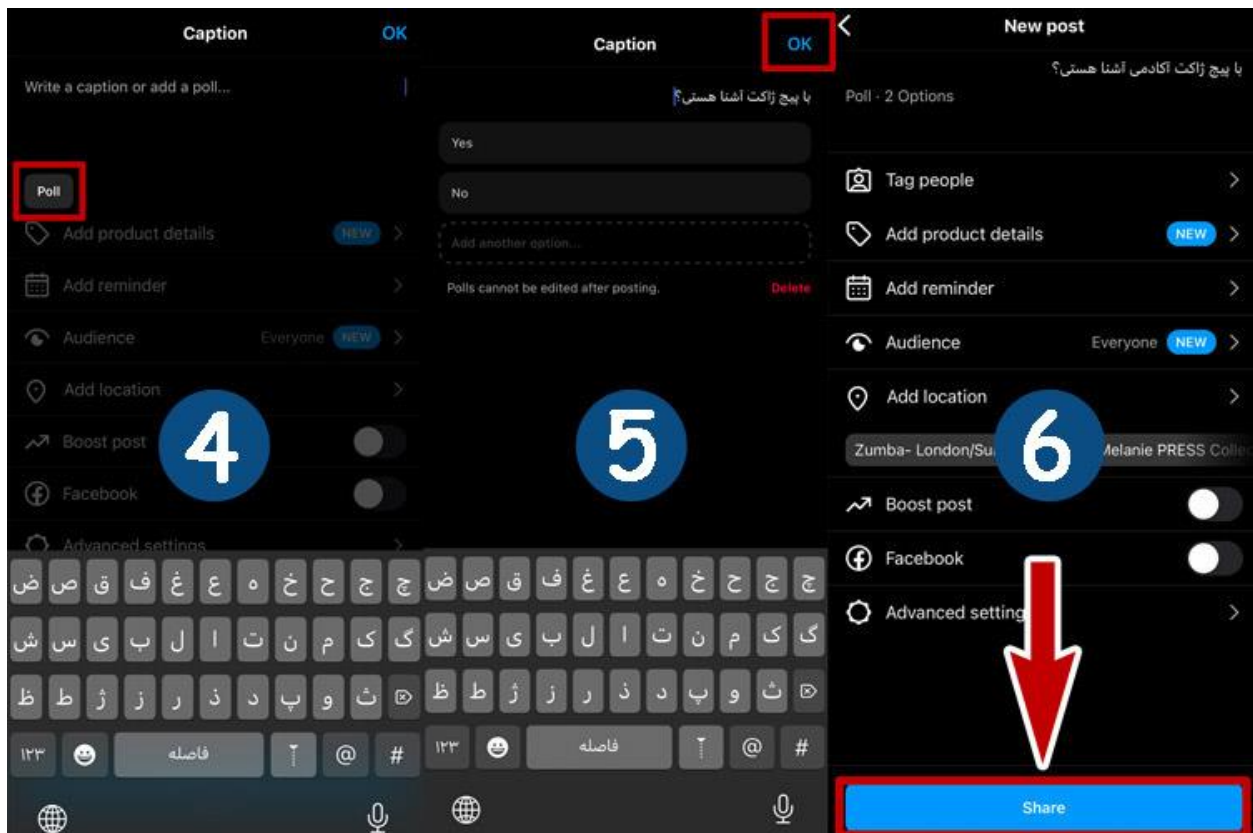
Caption OK

Write a caption or add a poll...

Poll

Add product details NEW

Add reminder

Audience Everyone NEW

Add location

Boost post

Facebook

Advanced settings

4

ض ص ق ف غ ع ه خ ح ج چ
ش س ی ب ل ا ت ن م ک گ
ظ ط ژ ز ر ذ د پ و ث
۱۲۳ فاصله آ @ #

Caption OK

با پیج ژاکت آشنا هستی؟

Yes

No

Add another option...

Polls cannot be edited after posting. Delete

5

ض ص ق ف غ ع ه خ ح ج چ
ش س ی ب ل ا ت ن م ک گ
ظ ط ژ ز ر ذ د پ و ث
۱۲۳ فاصله آ @ #

New post

با پیج ژاکت آکادمی آشنا هستی؟

Poll · 2 Options

Tag people

Add product details NEW

Add reminder

Audience Everyone NEW

Add location

Zumba- London/Su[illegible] Melanie PRESS Coll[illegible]

6

Boost post

Facebook

Advanced setting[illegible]

Share